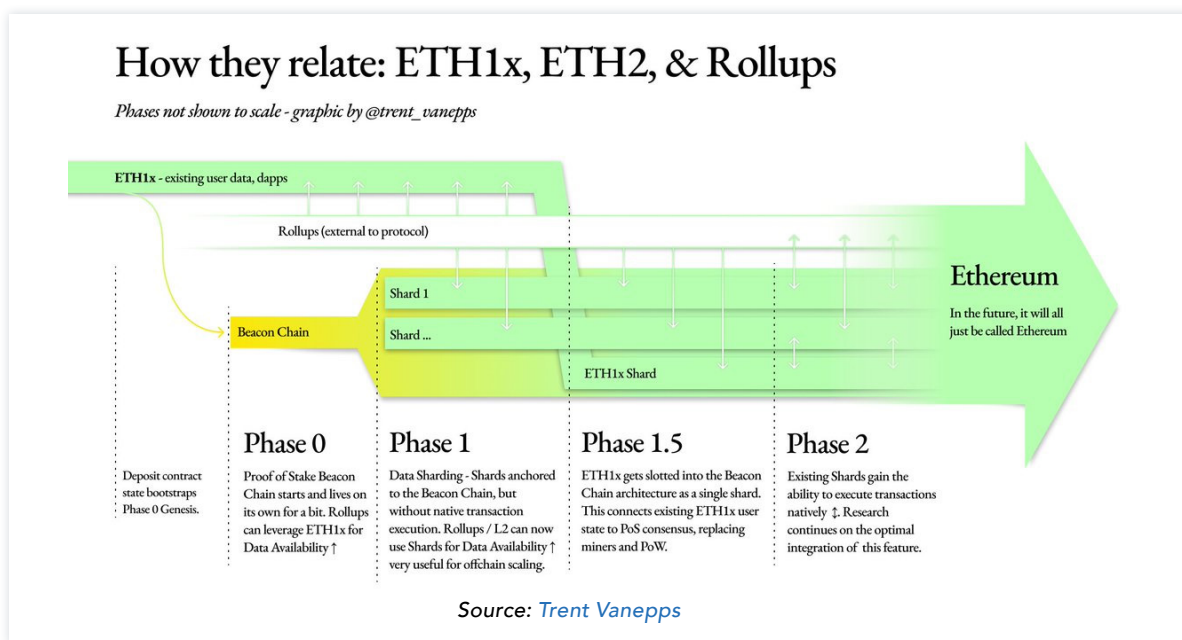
How they relate: ETH1x, ETH2, & Rollups

Phases not shown to scale - graphic by @trent_vanepps

ETH1x - existing user data, dapps

Rollups (external to protocol)

Shard 1

Beacon Chain

Shard ...

ETH1x Shard

Ethereum

In the future, it will all just be called Ethereum

Deposit contract state bootstraps Phase 0 Genesis.

Phase 0

Proof of Stake Beacon Chain starts and lives on its own for a bit. Rollups can leverage ETH1x for Data Availability ↑

Phase 1

Data Sharding - Shards anchored to the Beacon Chain, but without native transaction execution. Rollups / L2 can now use Shards for Data Availability ↑ very useful for offchain scaling.

Phase 1.5

ETH1x gets slotted into the Beacon Chain architecture as a single shard. This connects existing ETH1x user state to PoS consensus, replacing miners and PoW.

Phase 2

Existing Shards gain the ability to execute transactions natively ↕. Research continues on the optimal integration of this feature.

Source: Trent Vanepps